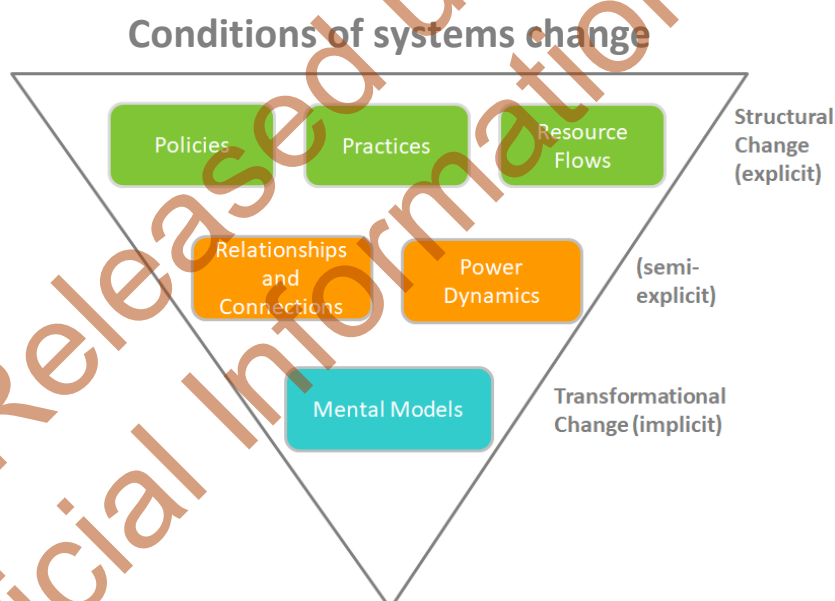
Conditions of systems change

Policies

Practices

Resource Flows

Structural Change (explicit)

Relationships and Connections

Power Dynamics

(semi-explicit)

Mental Models

Transformational Change (implicit)

Released b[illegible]

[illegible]cial Information